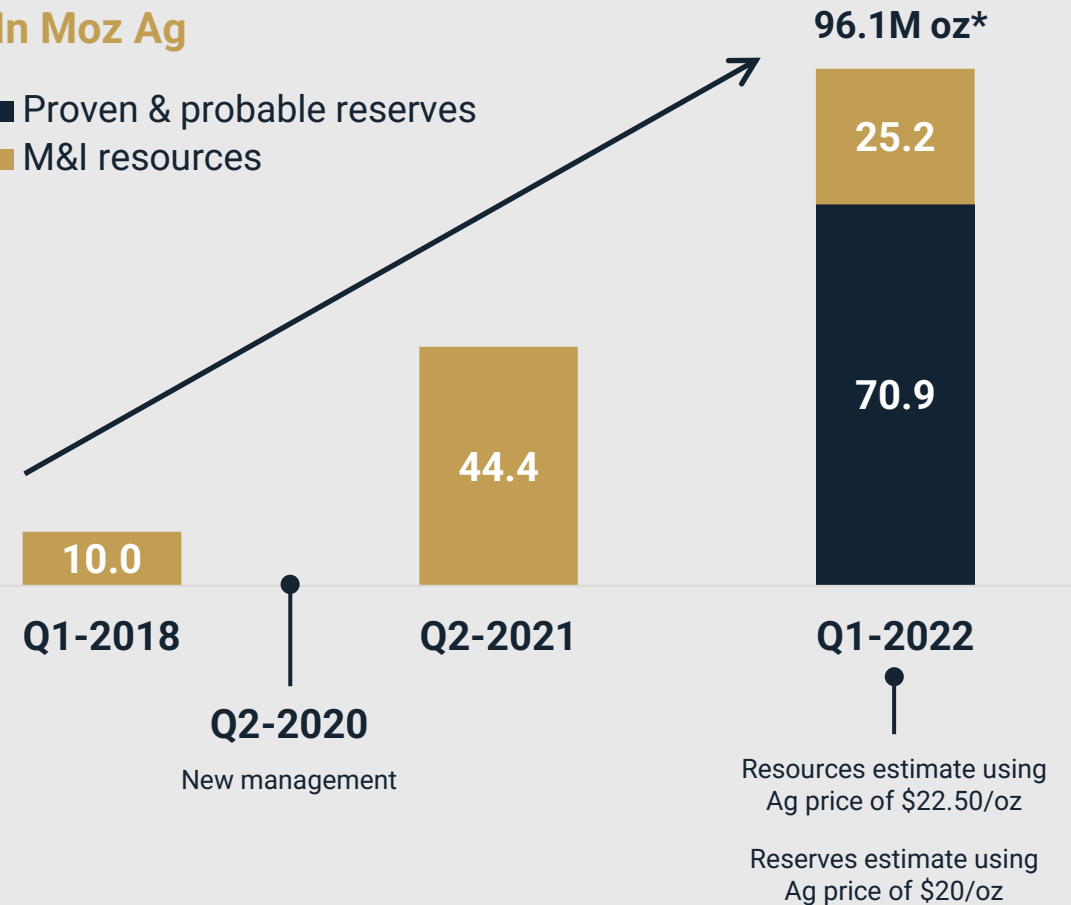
In Moz Ag

Proven & probable reserves
M&I resources

96.1M oz*

25.2

70.9

44.4

10.0

Q1-2018

Q2-2021

Q1-2022

Q2-2020
New management

Resources estimate using Ag price of \$22.50/oz

Reserves estimate using Ag price of \$20/oz